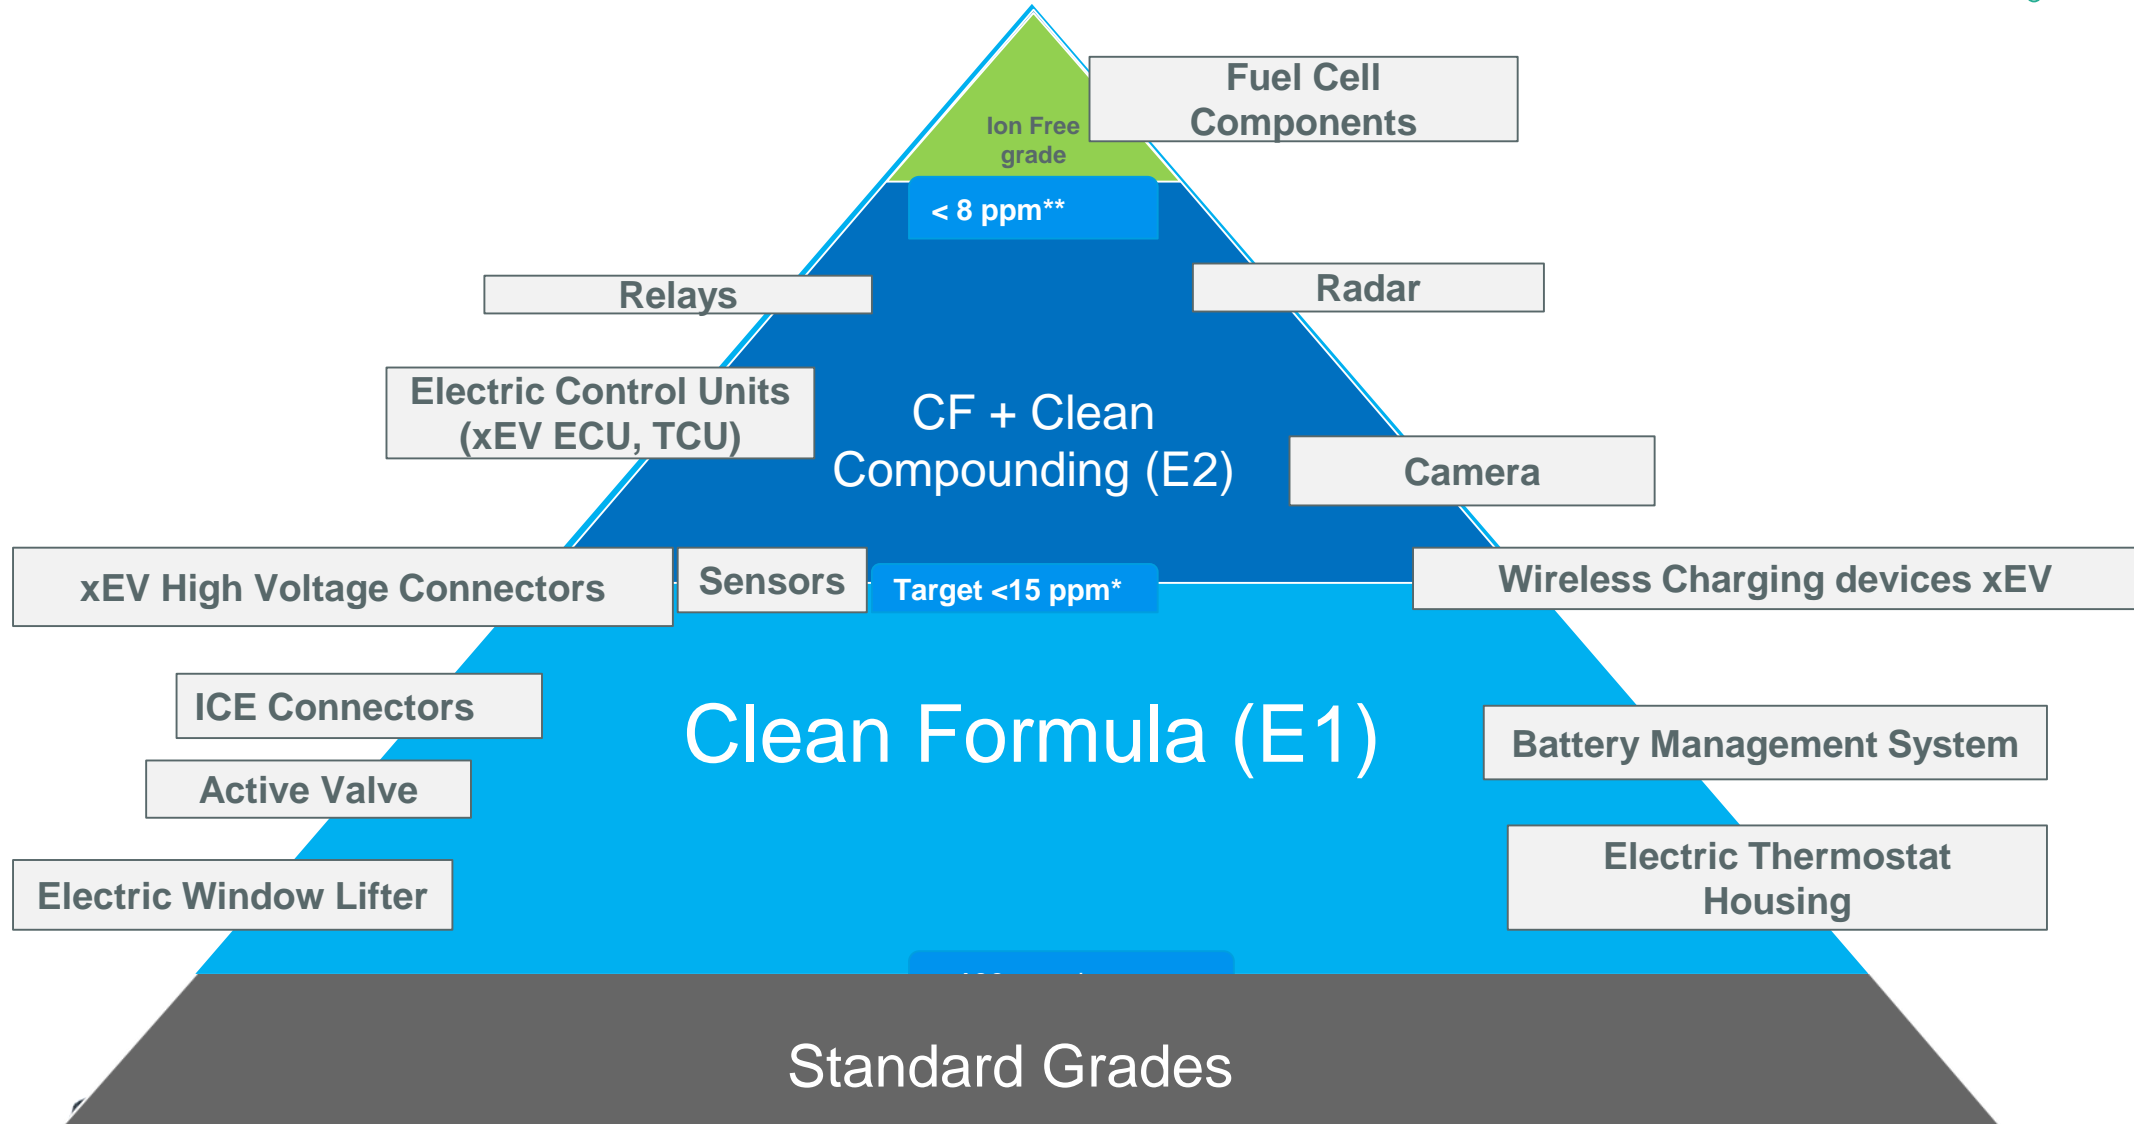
Ion Free grade

Fuel Cell Components

< 8 ppm**

Relays

Radar

Electric Control Units (xEV ECU, TCU)

CF + Clean Compounding (E2)

Camera

xEV High Voltage Connectors

Sensors

Target <15 ppm*

Wireless Charging devices xEV

ICE Connectors

Clean Formula (E1)

Battery Management System

Active Valve

Electric Window Lifter

Electric Thermostat Housing

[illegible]

Standard Grades